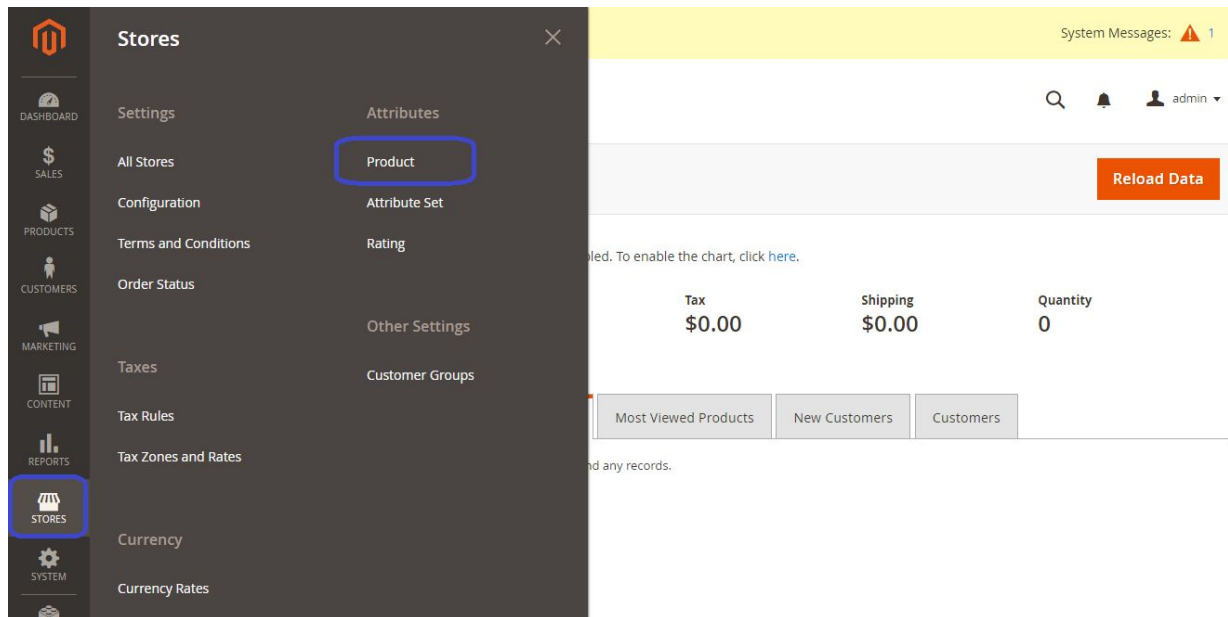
DASHBOARD
SALES
PRODUCTS
CUSTOMERS
MARKETING
CONTENT
REPORTS
STORES
SYSTEM

Stores

Settings

All Stores

Configuration

Terms and Conditions

Order Status

Taxes

Tax Rules

Tax Zones and Rates

Currency

Currency Rates

Attributes

Product

Attribute Set

Rating

Other Settings

Customer Groups

System Messages: 1

admin

Reload Data

led. To enable the chart, click here.

| Tax | Shipping | Quantity |
|---|---|---|
| $0.00 | $0.00 | 0 |

Most Viewed Products | New Customers | Customers

nd any records.